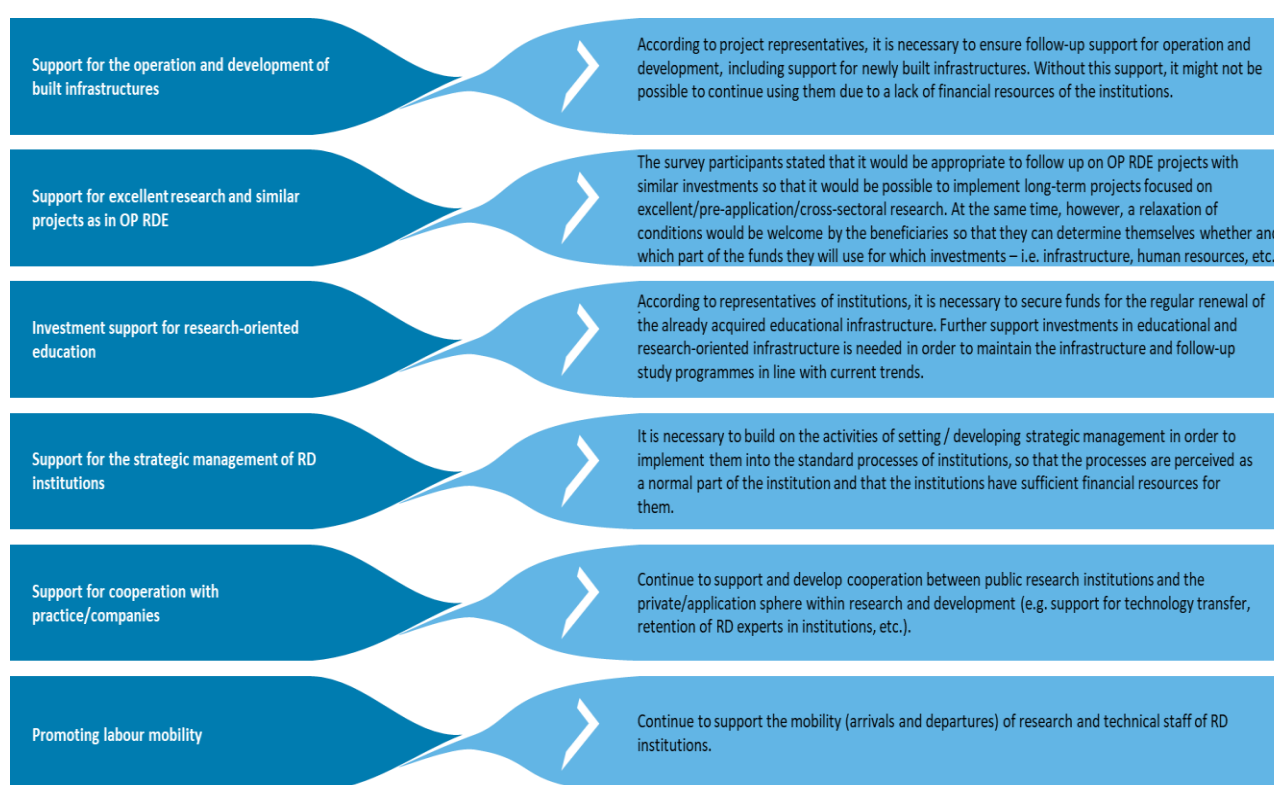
Support for the operation and development of built infrastructures

According to project representatives, it is necessary to ensure follow-up support for operation and development, including support for newly built infrastructures. Without this support, it might not be possible to continue using them due to a lack of financial resources of the institutions.

Support for excellent research and similar projects as in OP RDE

The survey participants stated that it would be appropriate to follow up on OP RDE projects with similar investments so that it would be possible to implement long-term projects focused on excellent/pre-application/cross-sectoral research. At the same time, however, a relaxation of conditions would be welcome by the beneficiaries so that they can determine themselves whether and which part of the funds they will use for which investments – i.e. infrastructure, human resources, etc.

Investment support for research-oriented education

According to representatives of institutions, it is necessary to secure funds for the regular renewal of the already acquired educational infrastructure. Further support investments in educational and research-oriented infrastructure is needed in order to maintain the infrastructure and follow-up study programmes in line with current trends.

Support for the strategic management of RD institutions

It is necessary to build on the activities of setting / developing strategic management in order to implement them into the standard processes of institutions, so that the processes are perceived as a normal part of the institution and that the institutions have sufficient financial resources for them.

Support for cooperation with practice/companies

Continue to support and develop cooperation between public research institutions and the private/application sphere within research and development (e.g. support for technology transfer, retention of RD experts in institutions, etc.).

Promoting labour mobility

Continue to support the mobility (arrivals and departures) of research and technical staff of RD institutions.